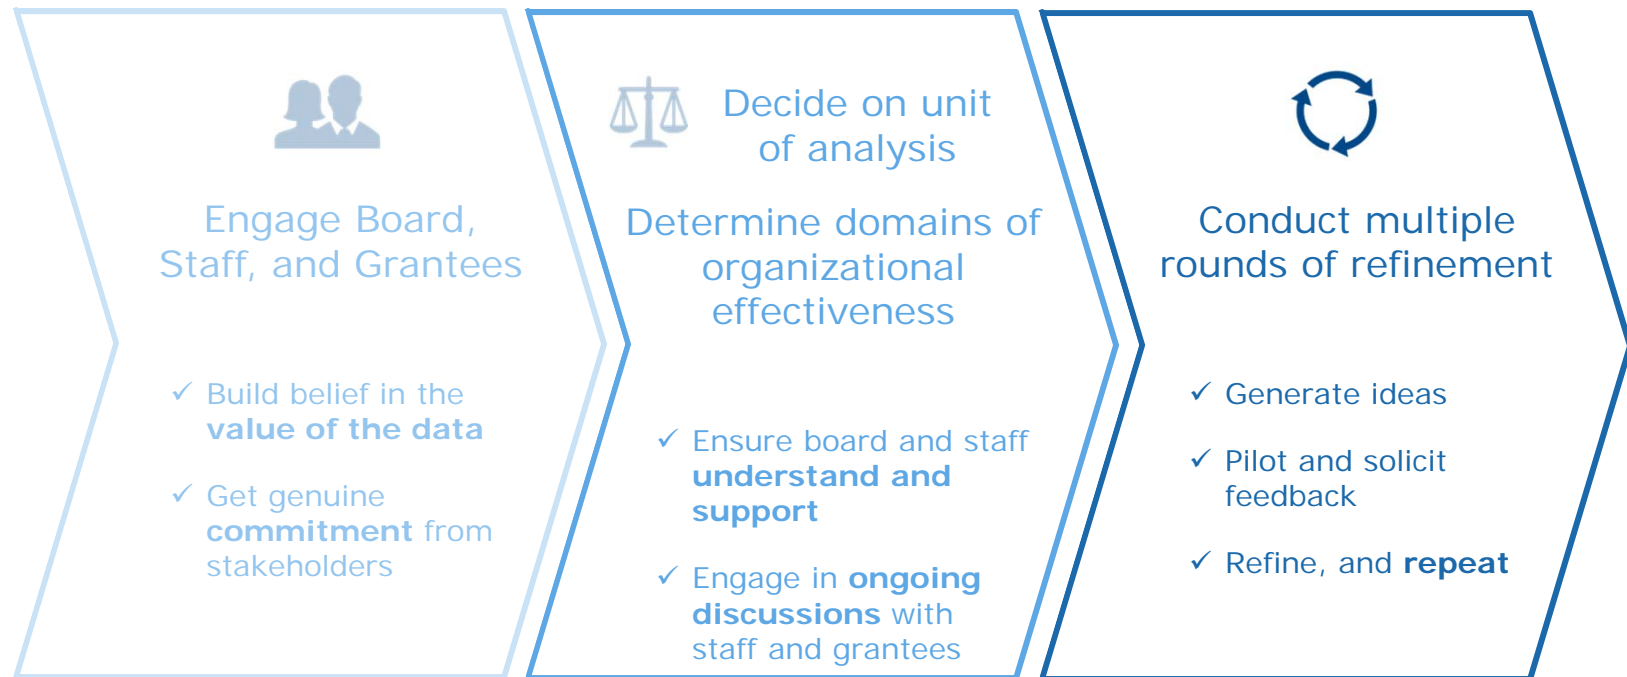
Engage Board, Staff, and Grantees

✓ Build belief in the **value of the data**

✓ Get genuine **commitment** from stakeholders

Decide on unit of analysis

Determine domains of organizational effectiveness

✓ Ensure board and staff **understand and support**

✓ Engage in **ongoing discussions** with staff and grantees

Conduct multiple rounds of refinement

✓ Generate ideas

✓ Pilot and solicit feedback

✓ Refine, and **repeat**